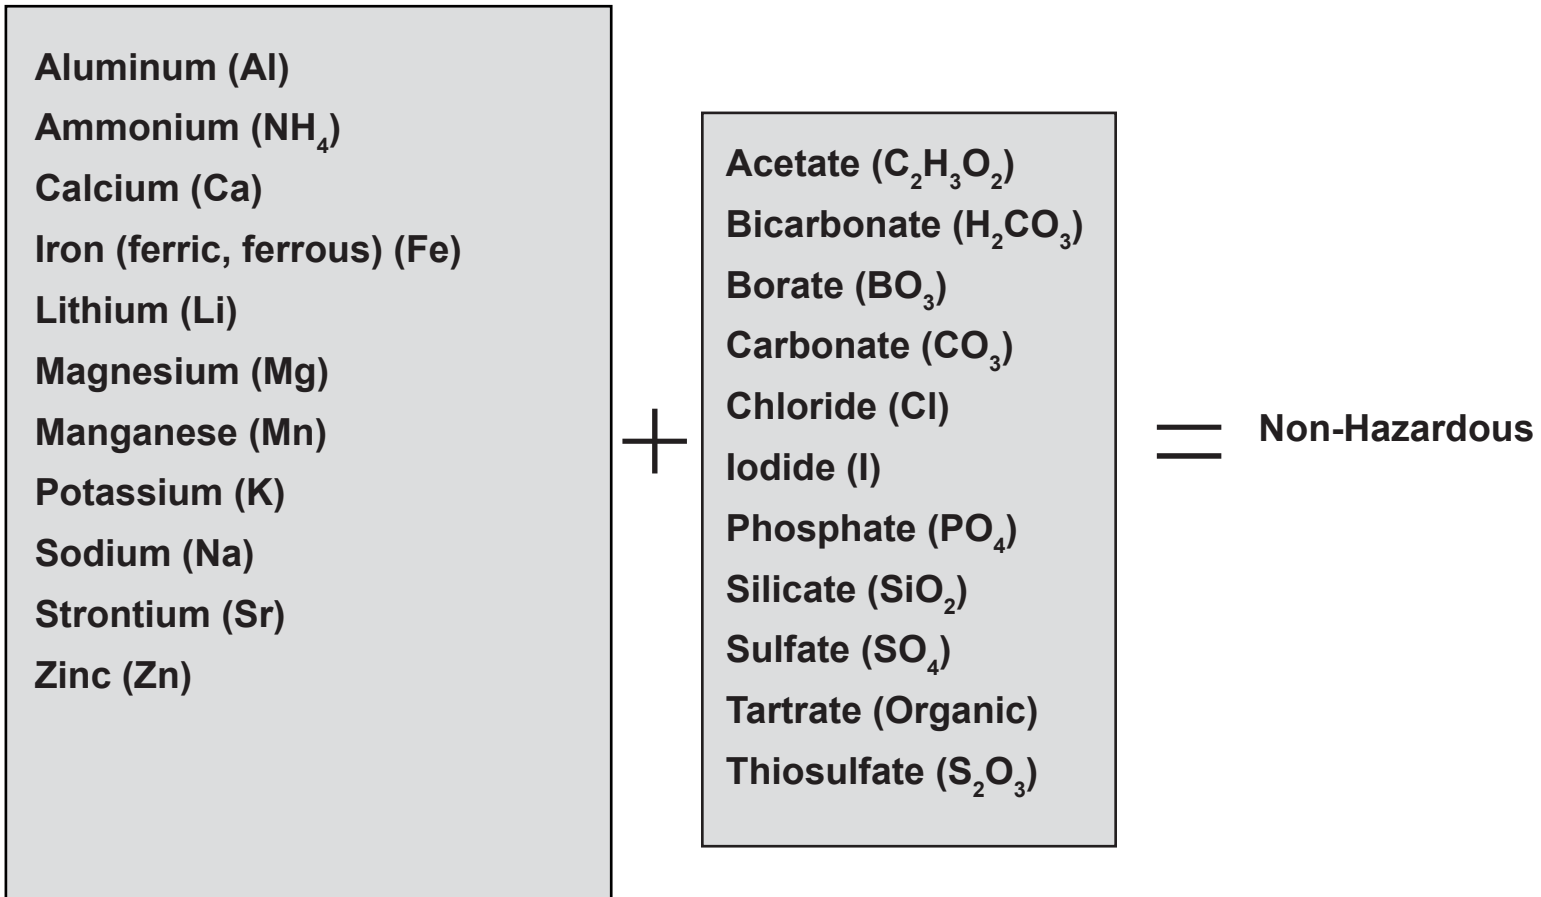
Aluminum (Al)
Ammonium ($NH_4$)
Calcium (Ca)
Iron (ferric, ferrous) (Fe)
Lithium (Li)
Magnesium (Mg)
Manganese (Mn)
Potassium (K)
Sodium (Na)
Strontium (Sr)
Zinc (Zn)

+

Acetate ($C_2H_3O_2$)
Bicarbonate ($H_2CO_3$)
Borate ($BO_3$)
Carbonate ($CO_3$)
Chloride (Cl)
Iodide (I)
Phosphate ($PO_4$)
Silicate ($SiO_2$)
Sulfate ($SO_4$)
Tartrate (Organic)
Thiosulfate ($S_2O_3$)

=

Non-Hazardous